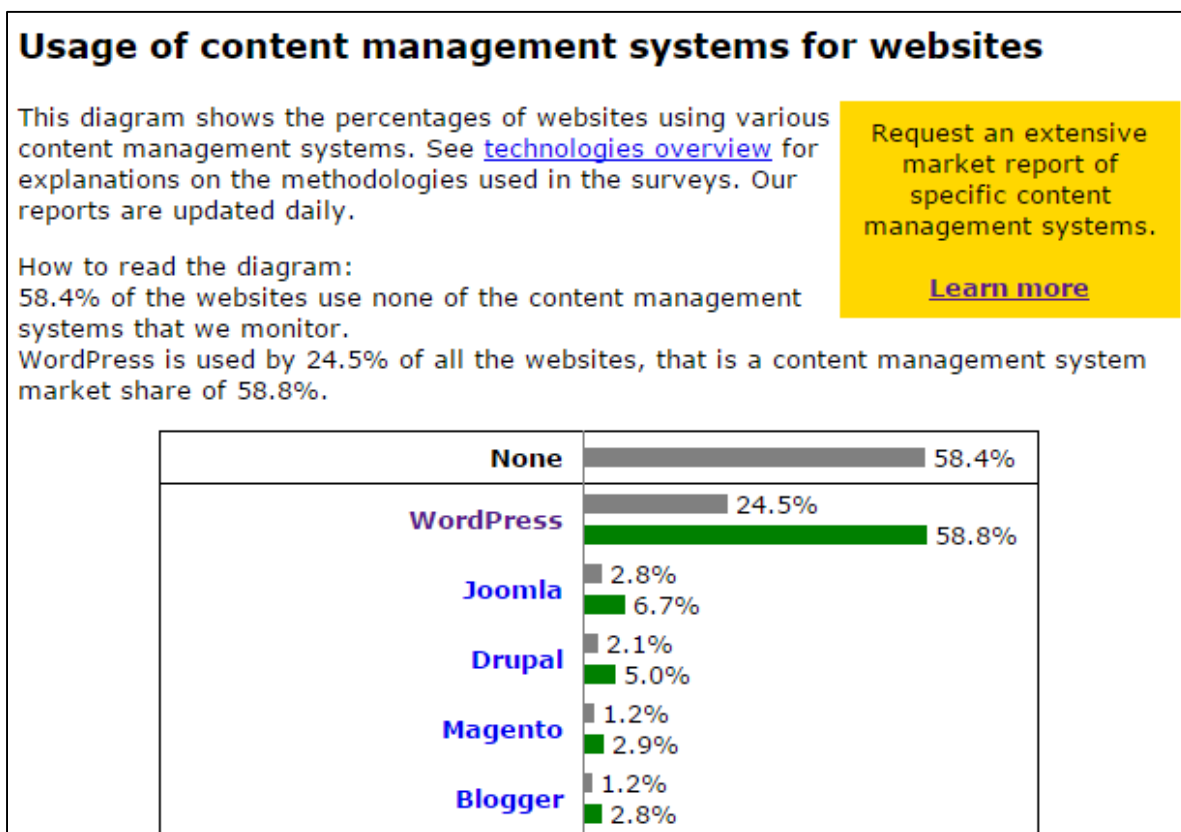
Usage of content management systems for websites

This diagram shows the percentages of websites using various content management systems. See technologies overview for explanations on the methodologies used in the surveys. Our reports are updated daily.

Request an extensive market report of specific content management systems.

Learn more

How to read the diagram:
58.4% of the websites use none of the content management systems that we monitor.
WordPress is used by 24.5% of all the websites, that is a content management system market share of 58.8%.

| | |
|---|---|
| None | 58.4% |
| WordPress | 24.5% 58.8% |
| Joomla | 2.8% 6.7% |
| Drupal | 2.1% 5.0% |
| Magento | 1.2% 2.9% |
| Blogger | 1.2% 2.8% |